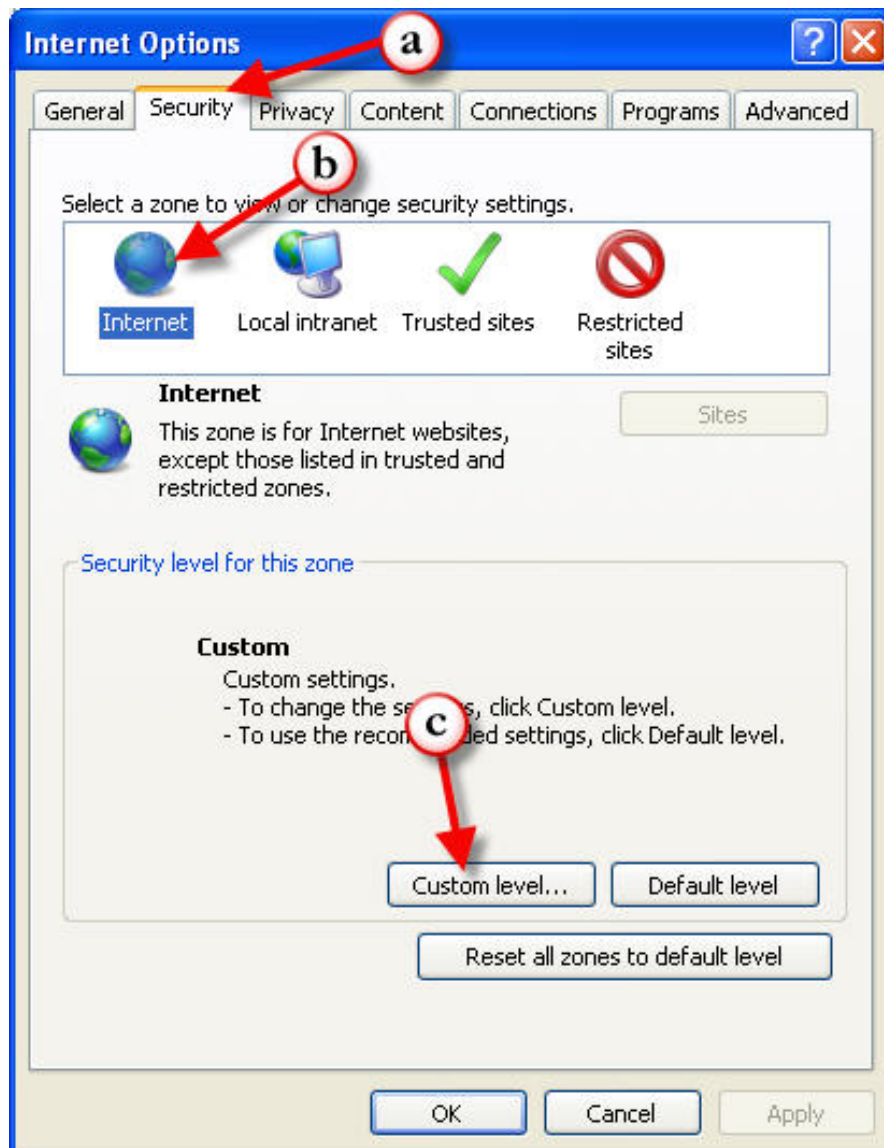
Internet Options

a

General Security Privacy Content Connections Programs Advanced

b

Select a zone to view or change security settings.

Internet Local intranet Trusted sites Restricted sites

Internet

This zone is for Internet websites, except those listed in trusted and restricted zones.

Sites

Security level for this zone

Custom

Custom settings.
- To change the se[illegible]s, click Custom level.
- To use the recon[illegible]ded settings, click Default level.

c

Custom level... Default level

Reset all zones to default level

OK Cancel Apply